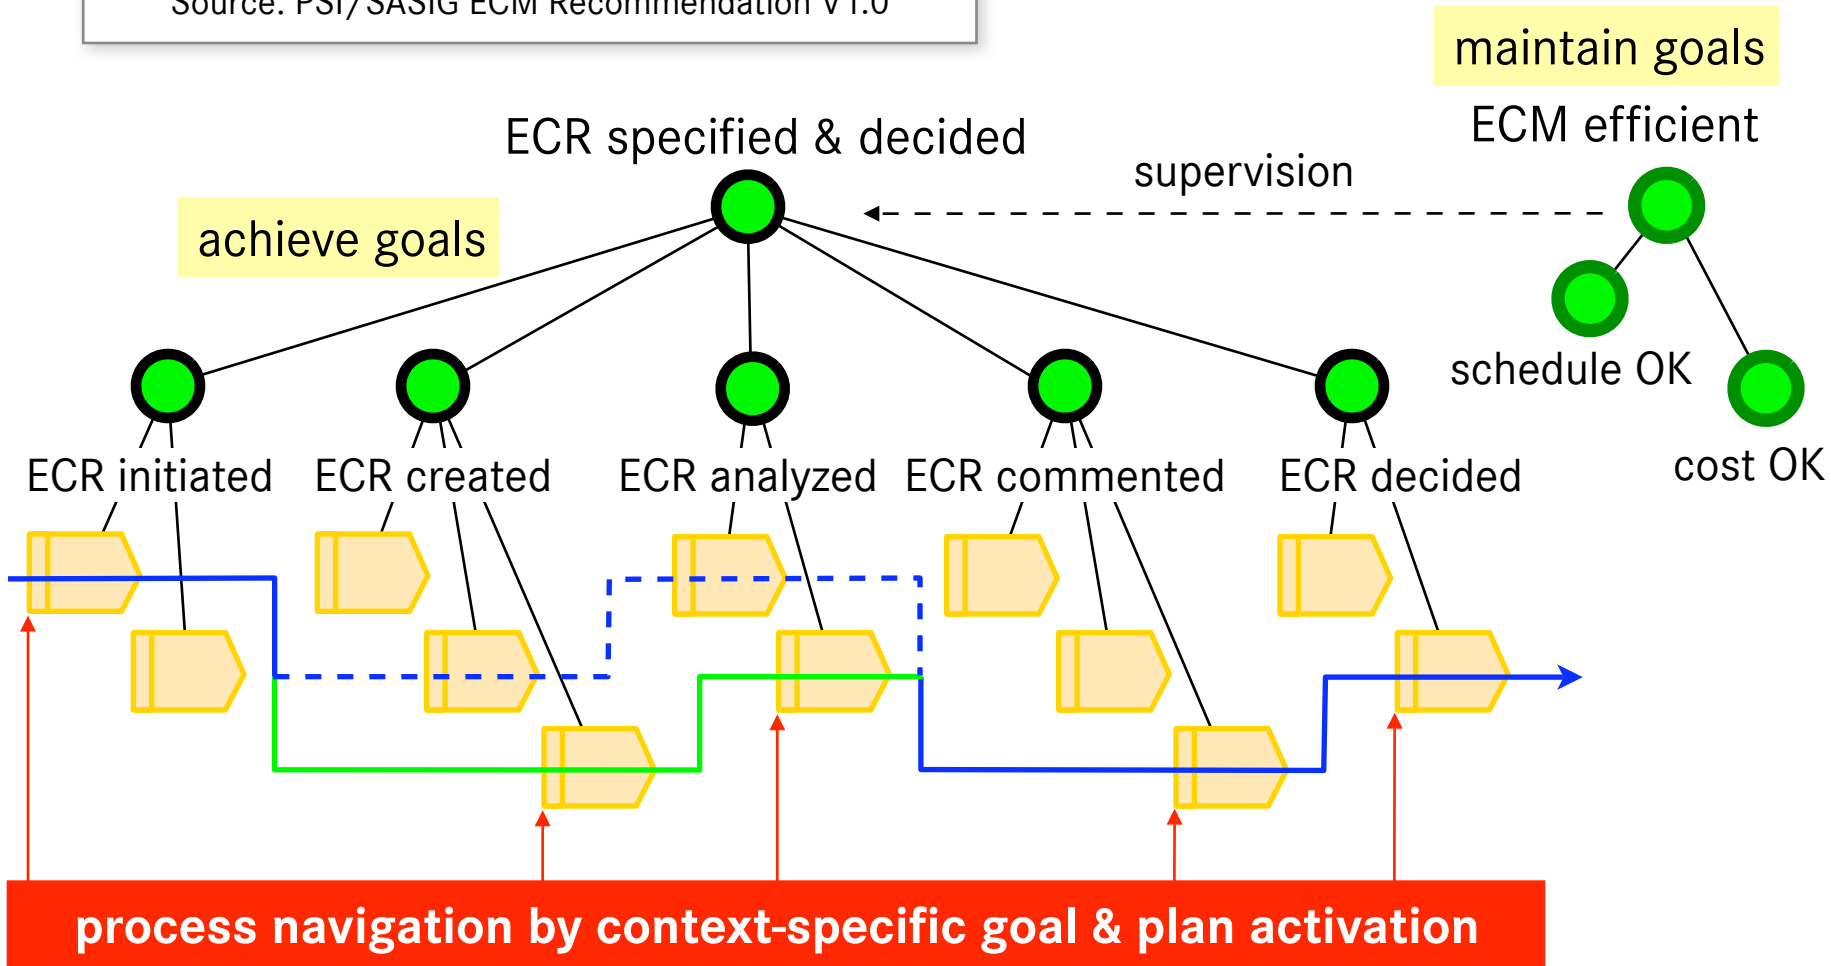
Source: PSI/SASIG ECM Recommendation V1.0

maintain goals

ECM efficient

ECR specified & decided

supervision

achieve goals

schedule OK

cost OK

ECR initiated

ECR created

ECR analyzed

ECR commented

ECR decided

process navigation by context-specific goal & plan activation